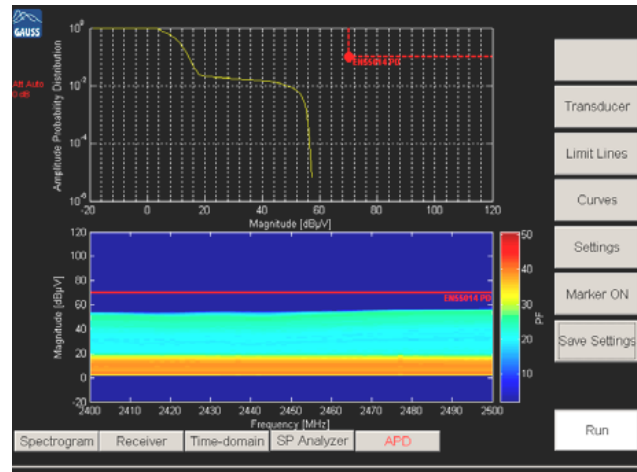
GAUSS

Att Auto
0 dB

$10^0$
$10^{-2}$
$10^{-4}$
$10^{-6}$
Amplitude Probability Distribution
EN55014 PD
-20 0 20 40 60 80 100 120
Magnitude [dBμV]

120
100
80
60
40
20
0
-20
Magnitude [dBμV]
EN55014 PD
2400 2410 2420 2430 2440 2450 2460 2470 2480 2490 2500
Frequency [MHz]
50
40
30
20
10
PF

Transducer
Limit Lines
Curves
Settings
Marker ON
Save Settings

Spectrogram
Receiver
Time-domain
SP Analyzer
APD

Run